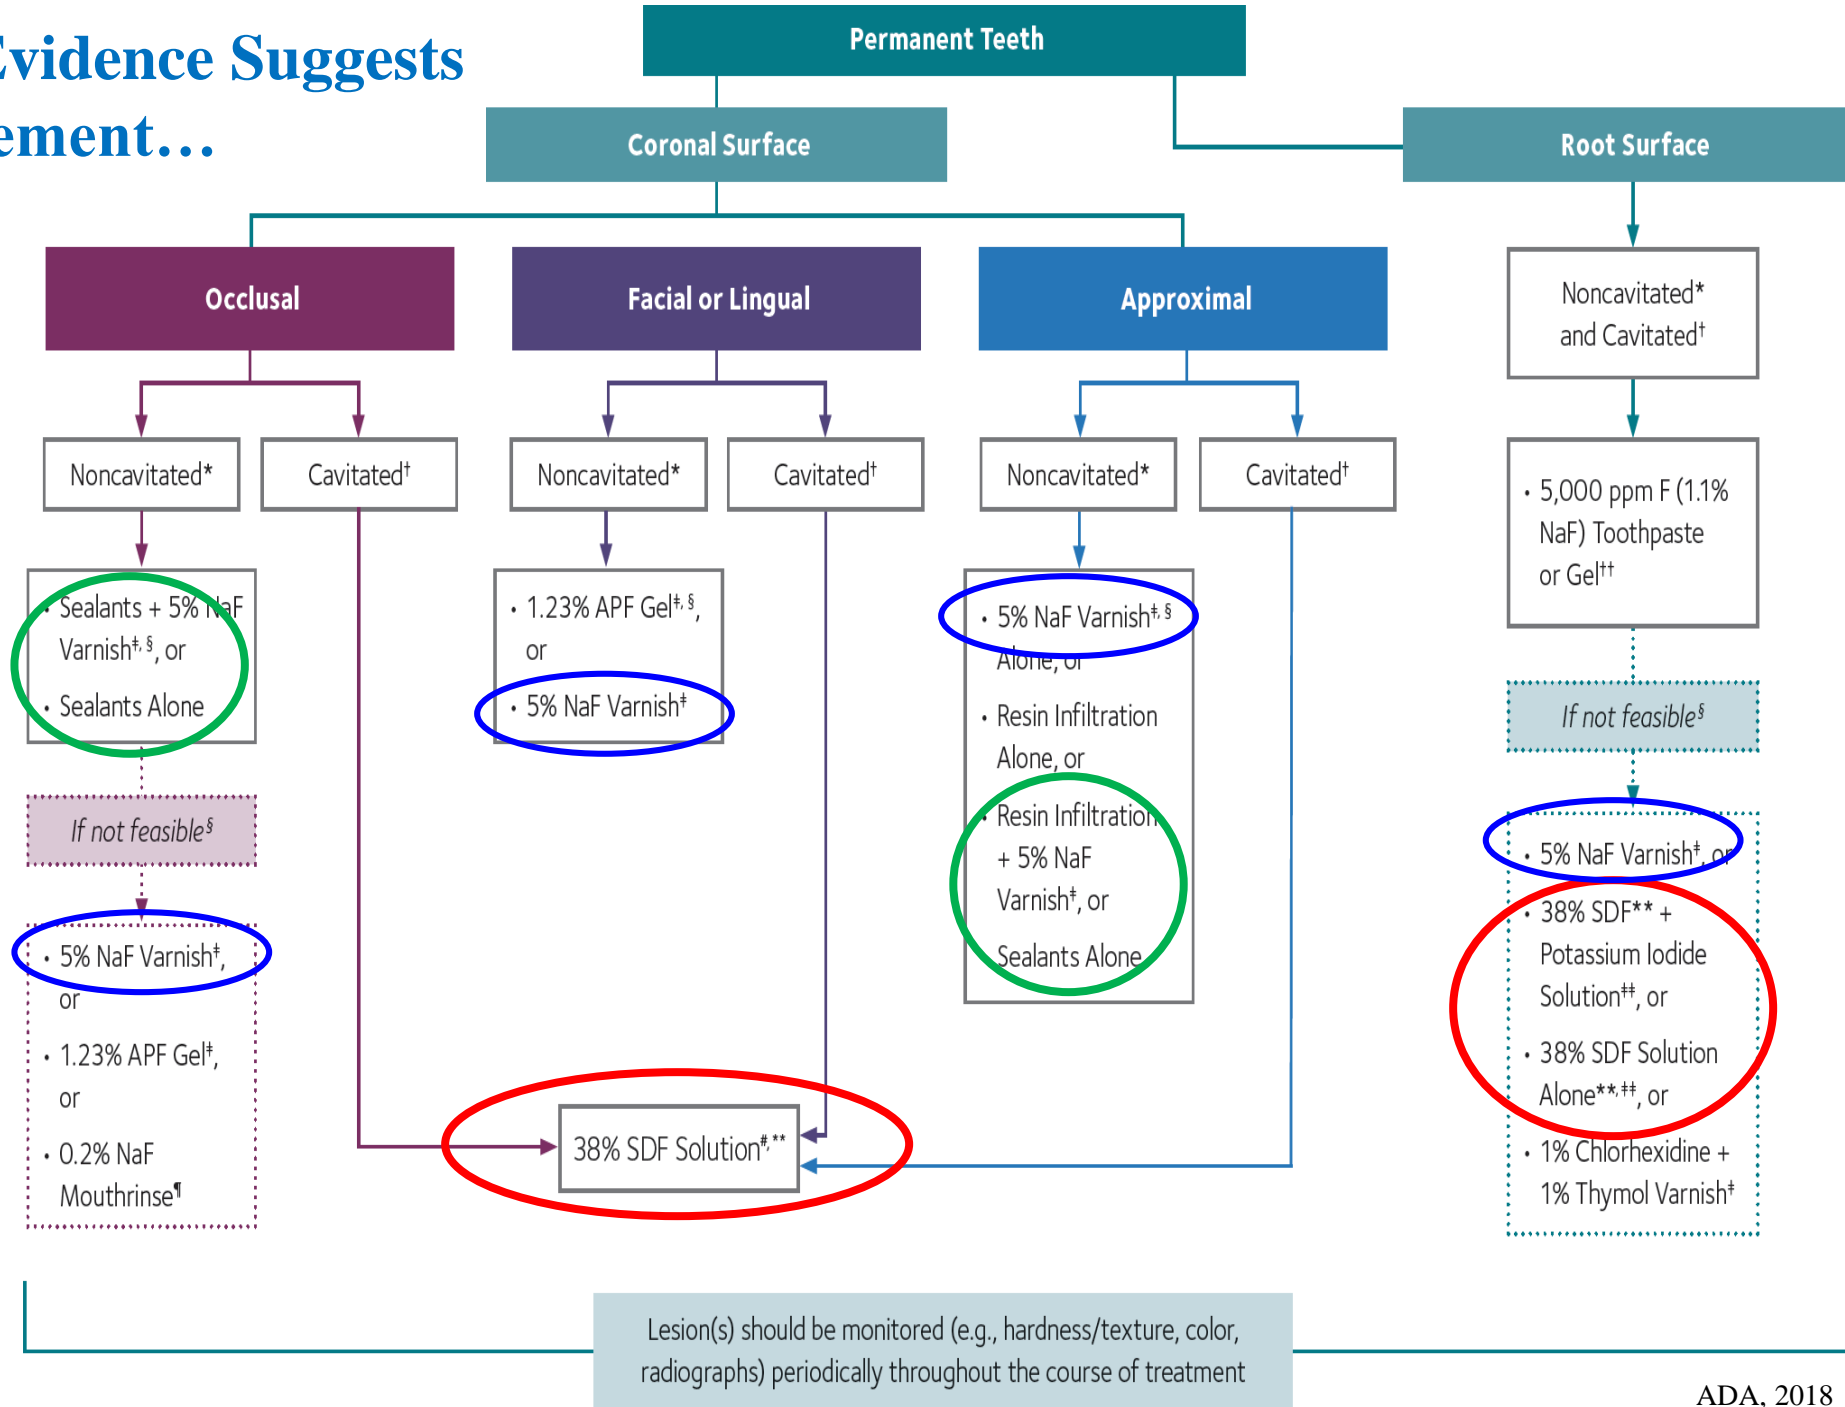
vidence Suggests
ement…

Permanent Teeth

Coronal Surface

Root Surface

Occlusal

Facial or Lingual

Approximal

Noncavitated* and Cavitated†

Noncavitated*

Cavitated†

Noncavitated*

Cavitated†

Noncavitated*

Cavitated†

• Sealants + 5% NaF Varnish‡, §, or
• Sealants Alone

If not feasible§

• 5% NaF Varnish‡, or
• 1.23% APF Gel‡, or
• 0.2% NaF Mouthrinse¶

• 1.23% APF Gel‡, §, or
• 5% NaF Varnish‡

• 5% NaF Varnish‡, § Alone, or
• Resin Infiltration Alone, or
• Resin Infiltration + 5% NaF Varnish‡, or
Sealants Alone

• 5,000 ppm F (1.1% NaF) Toothpaste or Gel††

If not feasible§

• 5% NaF Varnish‡, or
• 38% SDF** + Potassium Iodide Solution‡‡, or
• 38% SDF Solution Alone**, ‡‡, or
• 1% Chlorhexidine + 1% Thymol Varnish‡

38% SDF Solution#, **

Lesion(s) should be monitored (e.g., hardness/texture, color, radiographs) periodically throughout the course of treatment

ADA, 2018